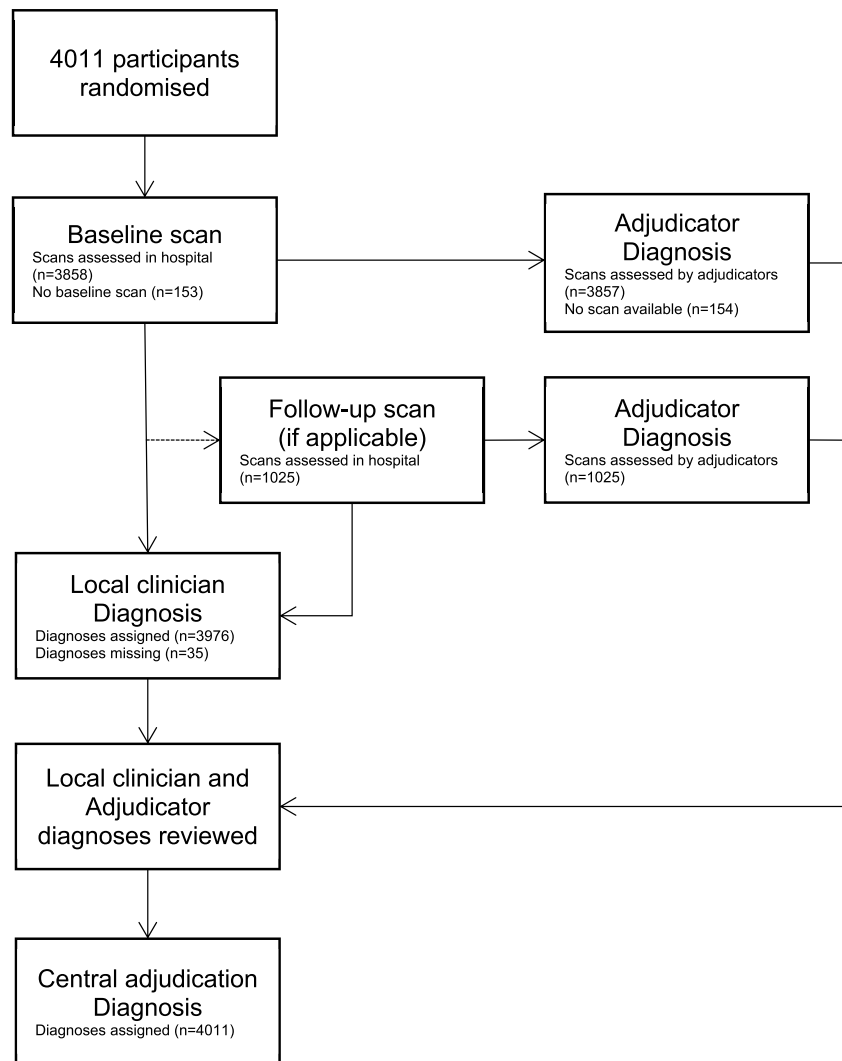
4011 participants randomised

Baseline scan
Scans assessed in hospital (n=3858)
No baseline scan (n=153)

Adjudicator Diagnosis
Scans assessed by adjudicators (n=3857)
No scan available (n=154)

Follow-up scan (if applicable)
Scans assessed in hospital (n=1025)

Adjudicator Diagnosis
Scans assessed by adjudicators (n=1025)

Local clinician Diagnosis
Diagnoses assigned (n=3976)
Diagnoses missing (n=35)

Local clinician and Adjudicator diagnoses reviewed

Central adjudication Diagnosis
Diagnoses assigned (n=4011)